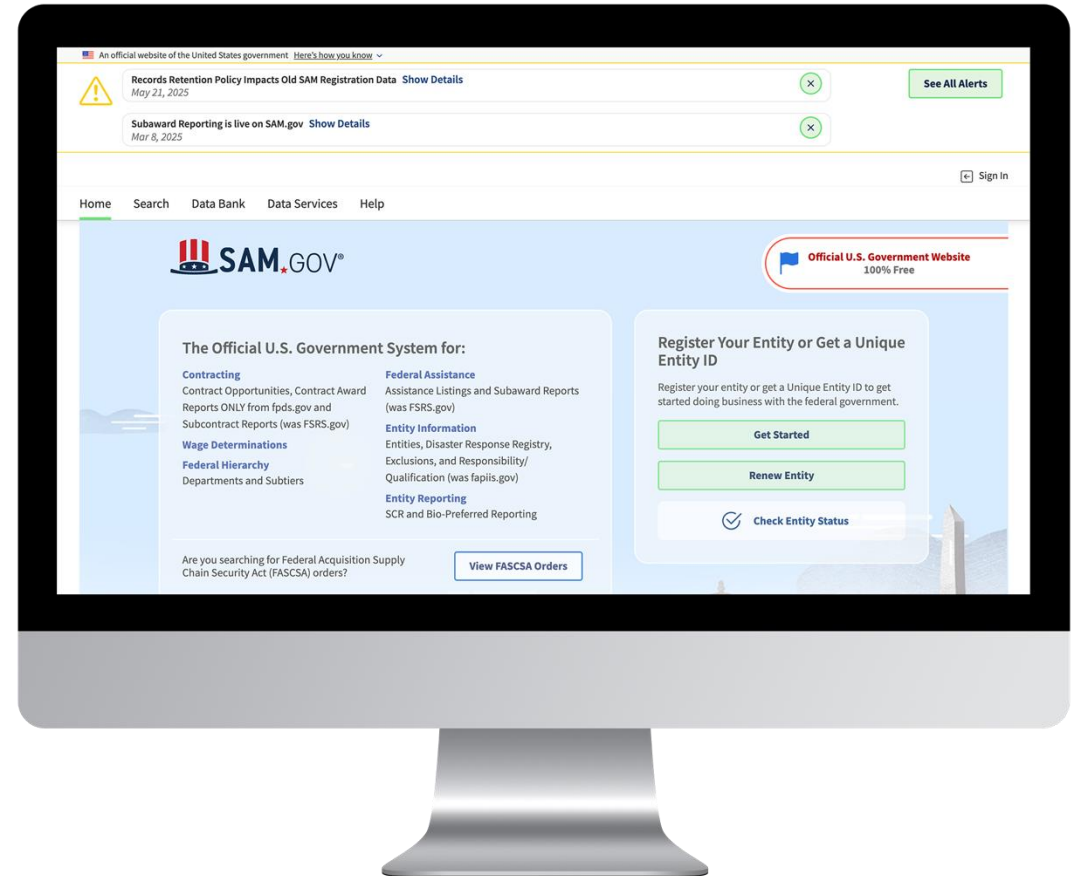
An official website of the United States government Here's how you know

Records Retention Policy Impacts Old SAM Registration Data Show Details
May 21, 2025

See All Alerts

Subaward Reporting is live on SAM.gov Show Details
Mar 8, 2025

Sign In

Home Search Data Bank Data Services Help

SAM.GOV®

Official U.S. Government Website
100% Free

The Official U.S. Government System for:

Contracting
Contract Opportunities, Contract Award Reports ONLY from fpds.gov and Subcontract Reports (was FSRS.gov)

Wage Determinations

Federal Hierarchy
Departments and Subtiers

Federal Assistance
Assistance Listings and Subaward Reports (was FSRS.gov)

Entity Information
Entities, Disaster Response Registry, Exclusions, and Responsibility/ Qualification (was fapiis.gov)

Entity Reporting
SCR and Bio-Preferred Reporting

Are you searching for Federal Acquisition Supply Chain Security Act (FASCSA) orders?

View FASCSA Orders

Register Your Entity or Get a Unique Entity ID

Register your entity or get a Unique Entity ID to get started doing business with the federal government.

Get Started

Renew Entity

Check Entity Status